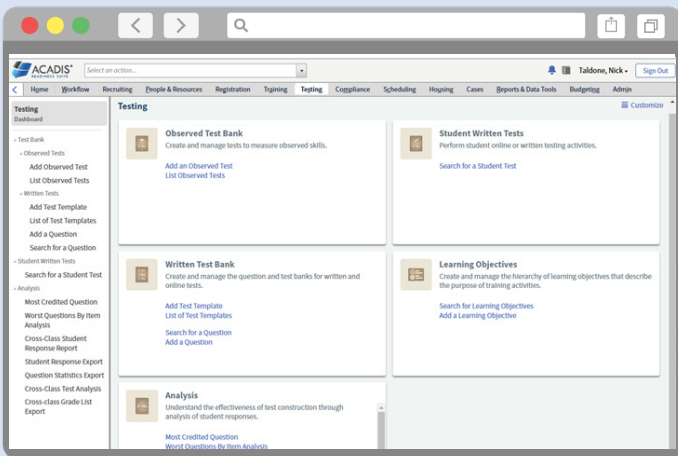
ACADIS READINESS SUITE

Select an action...

Taldone, Nick

Sign Out

Home Workflow Recruiting People & Resources Registration Training Testing Compliance Scheduling Housing Cases Reports & Data Tools Budgeting Admin

Testing
Dashboard

Test Bank
Observed Tests
Add Observed Test
List Observed Tests
Written Tests
Add Test Template
List of Test Templates
Add a Question
Search for a Question
Student Written Tests
Search for a Student Test
Analysis
Most Credited Question
Worst Questions By Item Analysis
Cross-Class Student Response Report
Student Response Export
Question Statistics Export
Cross-Class Test Analysis
Cross-class Grade List Export

Testing

Customize

Observed Test Bank
Create and manage tests to measure observed skills.
Add an Observed Test
List Observed Tests

Student Written Tests
Perform student online or written testing activities.
Search for a Student Test

Written Test Bank
Create and manage the question and test banks for written and online tests.
Add Test Template
List of Test Templates
Search for a Question
Add a Question

Learning Objectives
Create and manage the hierarchy of learning objectives that describe the purpose of training activities.
Search for Learning Objectives
Add a Learning Objective

Analysis
Understand the effectiveness of test construction through analysis of student responses.
Most Credited Question
Worst Questions By Item Analysis